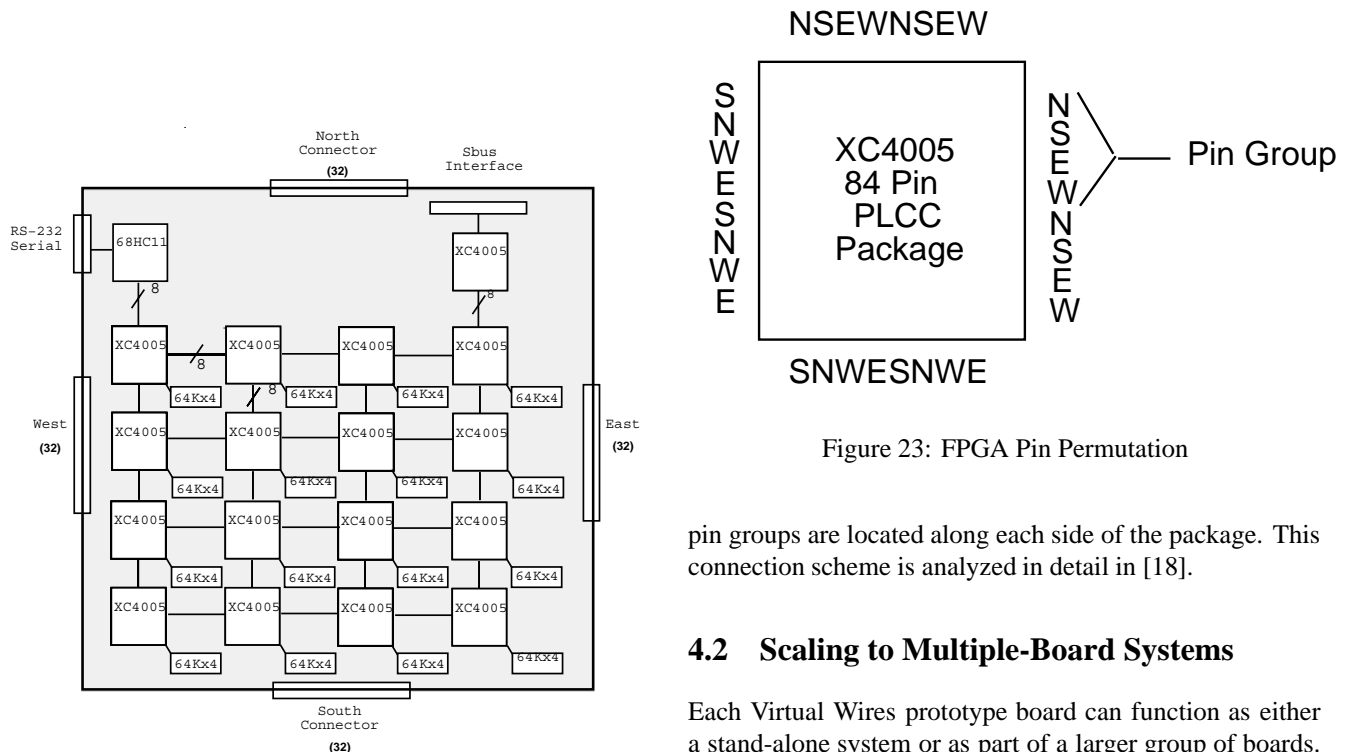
North Connector
(32)
Sbus Interface
RS-232 Serial
68HC11
XC4005
8
8
XC4005
XC4005
8
XC4005
XC4005
8
64Kx4
64Kx4
64Kx4
64Kx4
West
(32)
East
(32)
XC4005
XC4005
XC4005
XC4005
64Kx4
64Kx4
64Kx4
64Kx4
XC4005
XC4005
XC4005
XC4005
64Kx4
64Kx4
64Kx4
64Kx4
XC4005
XC4005
XC4005
XC4005
64Kx4
64Kx4
64Kx4
64Kx4
South Connector
(32)

NSEWNSEW
SNWESNWE
XC4005
84 Pin
PLCC
Package
SNWESNWE
NSEWNSEW
Pin Group

Figure 23: FPGA Pin Permutation

pin groups are located along each side of the package. This connection scheme is analyzed in detail in [18].

4.2 Scaling to Multiple-Board Systems

Each Virtual Wires prototype board can function as either a stand-alone system or as part of a larger group of boards.